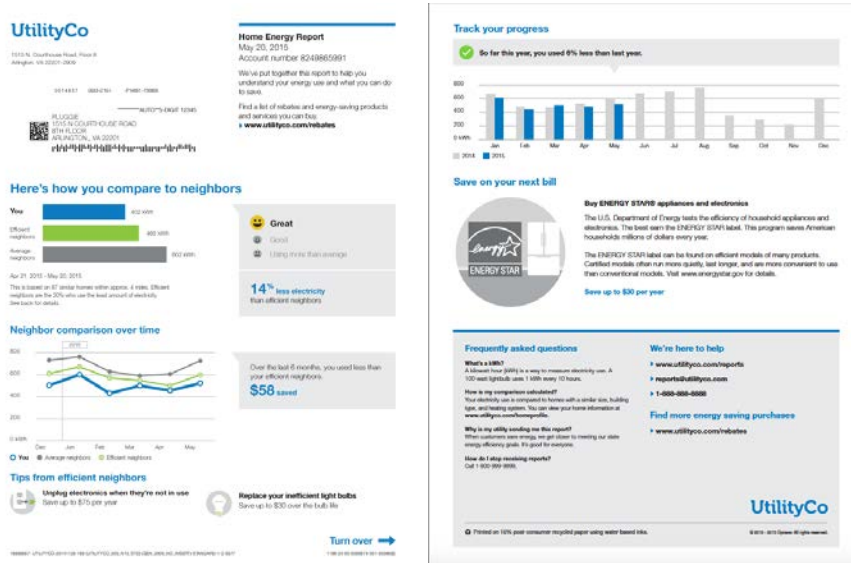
UtilityCo

1515 N. Courthouse Road, Floor 8
Arlington, VA 22201-2909

PLUGGIE
1515 N COURTHOUSE ROAD
8TH FLOOR
ARLINGTON, VA 22201

Home Energy Report
May 20, 2015
Account number 8249865991

We've put together this report to help you understand your energy use and what you can do to save.

Find a list of rebates and energy-saving products and services you can buy.
▸ www.utilityco.com/rebates

Here's how you compare to neighbors

You 402 kWh
Efficient neighbors 460 kWh
Average neighbors 602 kWh

Apr 21, 2015 - May 20, 2015
This is based on 87 similar homes within approx. 4 miles. Efficient neighbors are the 20% who use the least amount of electricity. See back for details.

Great
Good
Using more than average

14% less electricity than efficient neighbors

Neighbor comparison over time

800
600
400
200
0 kWh
Dec Jan Feb Mar Apr May
2015

You Average neighbors Efficient neighbors

Over the last 6 months, you used less than your efficient neighbors.
$58 saved

Tips from efficient neighbors

Unplug electronics when they're not in use
Save up to $75 per year

Replace your inefficient light bulbs
Save up to $30 over the bulb life

Turn over

Track your progress

So far this year, you used 6% less than last year.

800
600
400
200
0 kWh
Jan Feb Mar Apr May Jun Jul Aug Sep Oct Nov Dec
2014 2015

Save on your next bill

ENERGY STAR

Buy ENERGY STAR® appliances and electronics

The U.S. Department of Energy tests the efficiency of household appliances and electronics. The best earn the ENERGY STAR label. This program saves American households millions of dollars every year.

The ENERGY STAR label can be found on efficient models of many products. Certified models often run more quietly, last longer, and are more convenient to use than conventional models. Visit www.energystar.gov for details.

Save up to $30 per year

Frequently asked questions

What's a kWh?
A kilowatt hour (kWh) is a way to measure electricity use. A 100-watt lightbulb uses 1 kWh every 10 hours.

How is my comparison calculated?
Your electricity use is compared to homes with a similar size, building type, and heating system. You can view your home information at www.utilityco.com/homeprofile.

Why is my utility sending me this report?
When customers save energy, we get closer to meeting our state energy efficiency goals. It's good for everyone.

How do I stop receiving reports?
Call 1-800-999-9999.

We're here to help
▸ www.utilityco.com/reports
▸ reports@utilityco.com
▸ 1-888-888-8888

Find more energy saving purchases
▸ www.utilityco.com/rebates

UtilityCo

Printed on 10% post consumer recycled paper using water based inks.

© 2010 - 2015 Opower. All rights reserved.